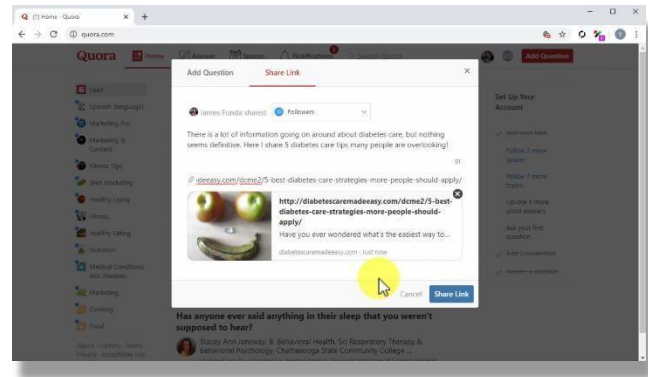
(1) Home - Quora

quora.com

Quora Home Answer Spaces Notifications Search Quora Add Question

Add Question Share Link

James Fonda shared Followers

There is a lot of information going on around about diabetes care, but nothing seems definitive. Here I share 5 diabetes care tips many people are overlooking!

91

deeasy.com/dcme2/5-best-diabetes-care-strategies-more-people-should-apply/

http://diabetescaremadeeasy.com/dcme2/5-best-diabetes-care-strategies-more-people-should-apply/

Have you ever wondered what's the easiest way to...

diabetescaremadeeasy.com · Just now

Cancel Share Link

Feed
Spanish (language)
Marketing Pro
Marketing & Content
Fitness Tips
Web Marketing
Healthy Living
Fitness
Healthy Eating
Nutrition
Medical Conditions and Diseases
Marketing
Cooking
Food

Set Up Your Account
Visit your feed
Follow 3 more spaces
Follow 7 more topics
Upvote 4 more good answers
Ask your first question
Add 3 credentials
Answer a question

Has anyone ever said anything in their sleep that you weren't supposed to hear?

Stacey Ann Janeway, B. Behavioral Health, Sci Respiratory Therapy & Behavioral Psychology, Chattanooga State Community College ...